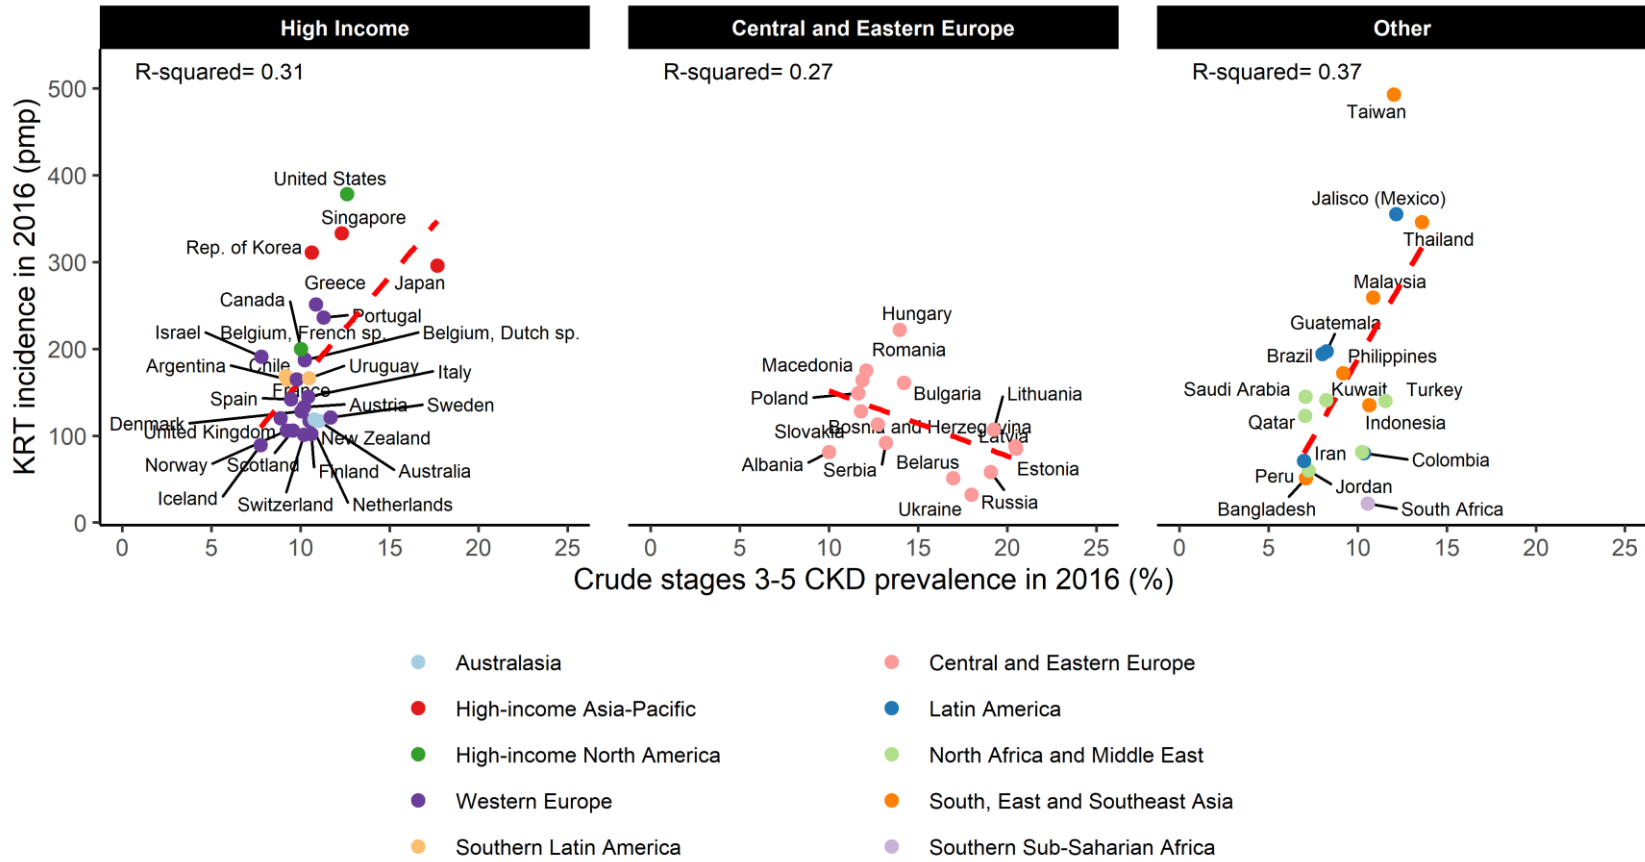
High Income

R-squared= 0.31

KRT incidence in 2016 (pmp)

500
400
300
200
100
0

United States
Singapore
Rep. of Korea
Japan
Greece
Canada
Portugal
Israel
Belgium, French sp.
Belgium, Dutch sp.
Argentina
Chile
Uruguay
Italy
France
Spain
Austria
Sweden
Denmark
United Kingdom
New Zealand
Norway
Scotland
Finland
Australia
Iceland
Switzerland
Netherlands

0 5 10 15 20 25

Central and Eastern Europe

R-squared= 0.27

Hungary
Romania
Macedonia
Bulgaria
Lithuania
Poland
Slovakia
Bosnia and Herzegovina
Latvia
Albania
Serbia
Belarus
Estonia
Ukraine
Russia

0 5 10 15 20 25

Other

R-squared= 0.37

Taiwan
Jalisco (Mexico)
Thailand
Malaysia
Guatemala
Brazil
Philippines
Saudi Arabia
Kuwait
Turkey
Qatar
Indonesia
Iran
Colombia
Peru
Jordan
Bangladesh
South Africa

0 5 10 15 20 25

Crude stages 3-5 CKD prevalence in 2016 (%)

Australasia
High-income Asia-Pacific
High-income North America
Western Europe
Southern Latin America
Central and Eastern Europe
Latin America
North Africa and Middle East
South, East and Southeast Asia
Southern Sub-Saharan Africa